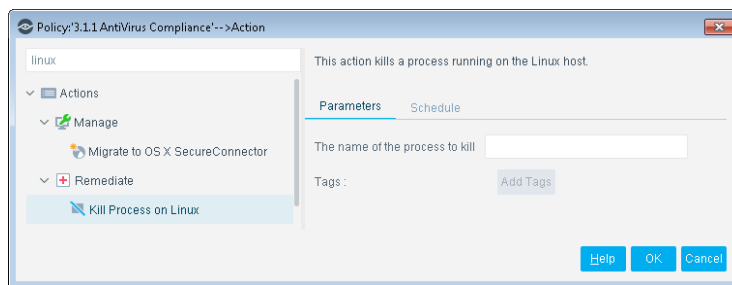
Policy:'3.1.1 AntiVirus Compliance'-->Action

linux

Actions
Manage
Migrate to OS X SecureConnector
Remediate
Kill Process on Linux

This action kills a process running on the Linux host.

Parameters
Schedule

The name of the process to kill

Tags :
Add Tags

Help
OK
Cancel